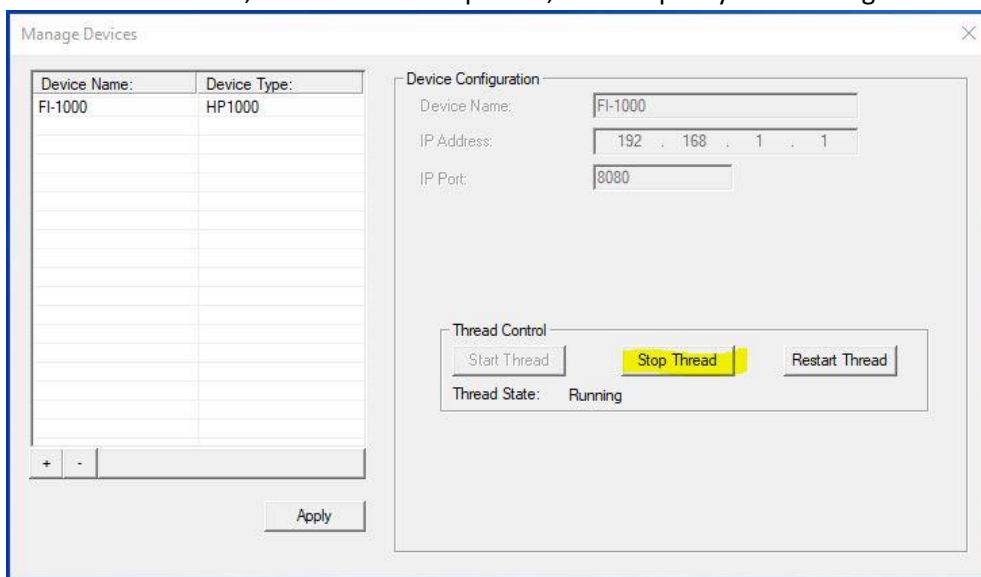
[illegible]

Manage Devices

×

| Device Name: | Device Type: |
|---|---|
| FI-1000 | HP1000 |

+ -

Apply

Device Configuration

Device Name: FI-1000

IP Address: 192 . 168 . 1 . 1

IP Port: 8080

Thread Control

Start Thread

Stop Thread

Restart Thread

Thread State: Running